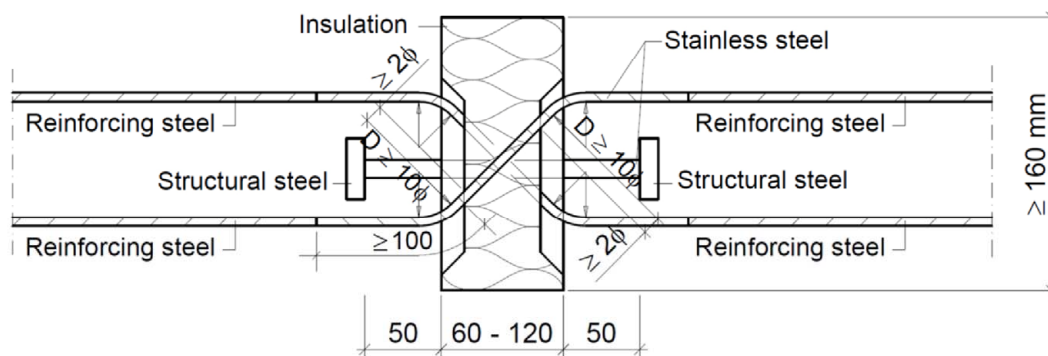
Insulation

Stainless steel

$\geq 2\phi$

Reinforcing steel

Reinforcing steel

$D \geq 10\phi$

$D \geq 10\phi$

Structural steel

Structural steel

$\geq 160$ mm

Reinforcing steel

Reinforcing steel

$\geq 100$

$\geq 2\phi$

50

60 - 120

50